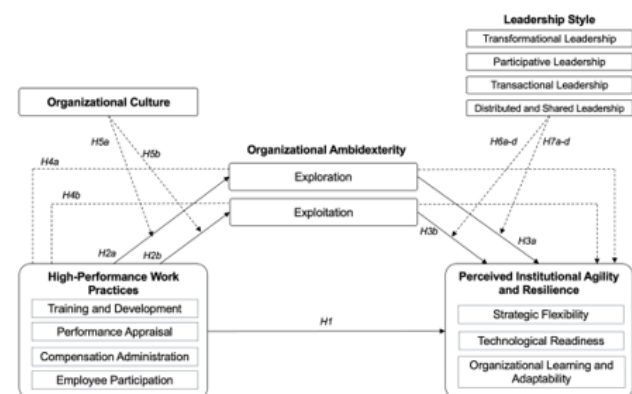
Leadership Style
Transformational Leadership
Participative Leadership
Transactional Leadership
Distributed and Shared Leadership

Organizational Culture

H5a
H5b

Organizational Ambidexterity

H6a-d
H7a-d

H4a
H4b

Exploration
Exploitation

H2a
H2b
H3b
H3a

High-Performance Work Practices
Training and Development
Performance Appraisal
Compensation Administration
Employee Participation

H1

Perceived Institutional Agility and Resilience
Strategic Flexibility
Technological Readiness
Organizational Learning and Adaptability